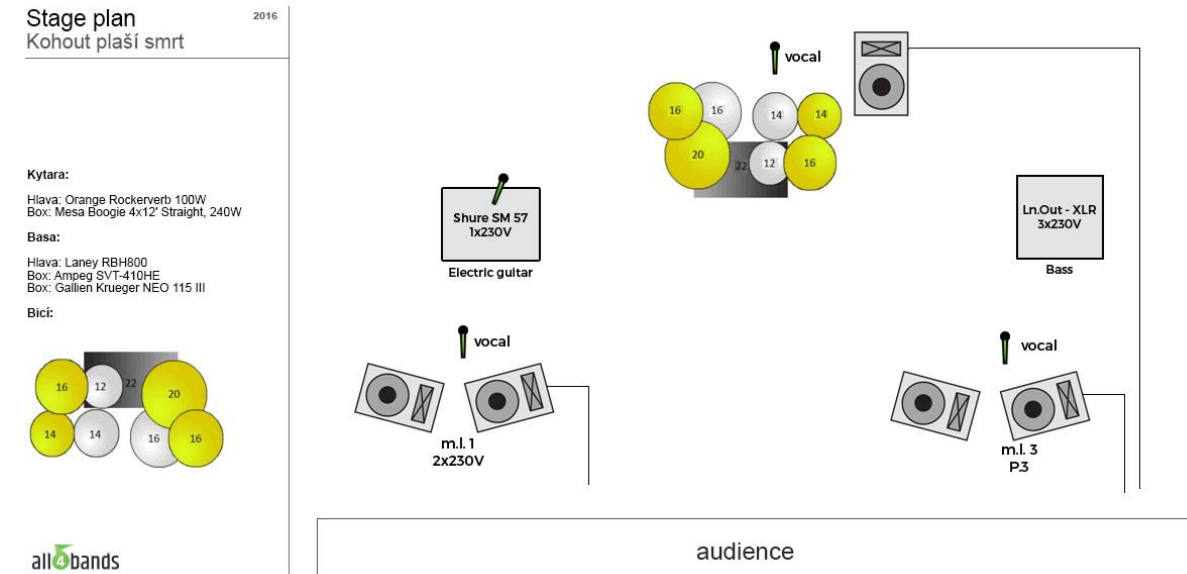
Stage plan
Kohout plaší smrt

2016

Kytara:

Hlava: Orange Rockerverb 100W
Box: Mesa Boogie 4x12" Straight, 240W

Basa:

Hlava: Laney RBH800
Box: Ampeg SVT-410HE
Box: Gallien Krueger NEO 115 III

Bicí:

16 12 22 20
14 14 16 16

all4bands

vocal

16 16 14 14
20 22 12 16

Shure SM 57
1x230V
Electric guitar

Ln.Out - XLR
3x230V
Bass

vocal

m.l. 1
2x230V

vocal

m.l. 3
P.3

audience